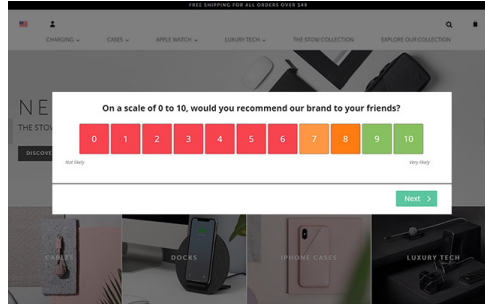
FREE SHIPPING FOR ALL ORDERS OVER $49

CHARGING ⌄ CASES ⌄ APPLE WATCH ⌄ LUXURY TECH ⌄ THE STOW COLLECTION EXPLORE OUR COLLECTION

NE
THE STOW
DISCOVE

On a scale of 0 to 10, would you recommend our brand to your friends?

| 0 | 1 | 2 | 3 | 4 | 5 | 6 | 7 | 8 | 9 | 10 |
|---|---|---|---|---|---|---|---|---|---|---|

Not likely
Very likely

Next >

CABLES DOCKS IPHONE CASES LUXURY TECH